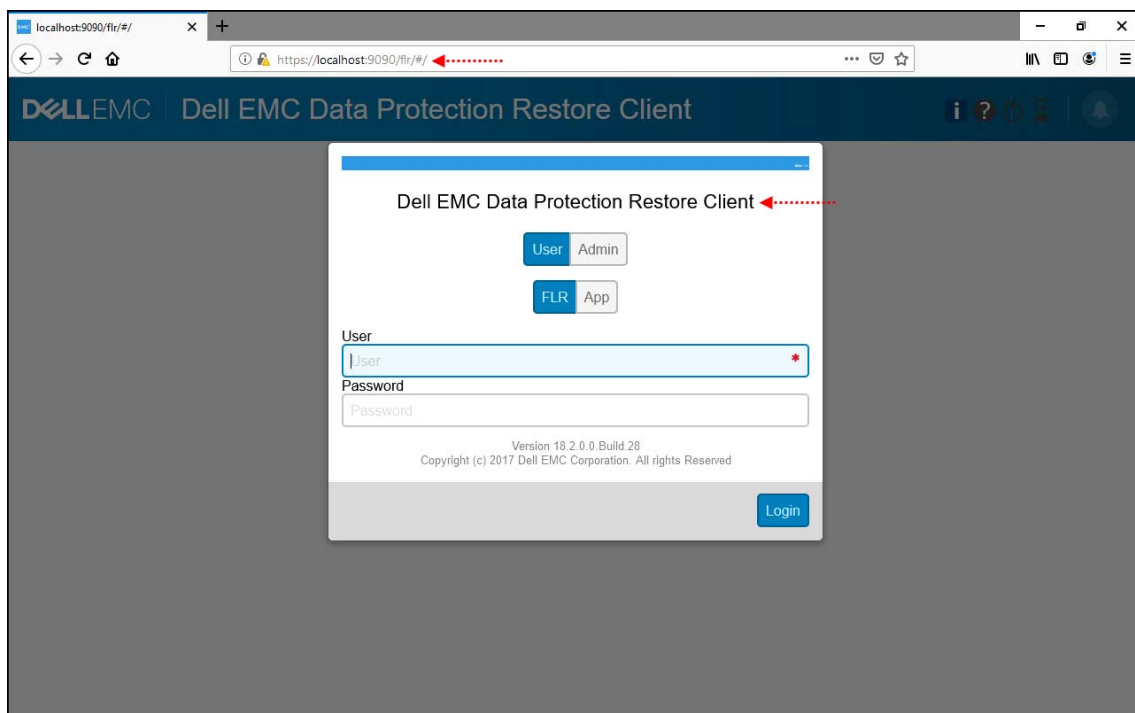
localhost:9090/flr/#/

https://localhost:9090/flr/#/

DELLEMC Dell EMC Data Protection Restore Client

Dell EMC Data Protection Restore Client

User Admin

FLR App

User

User *

Password

Password

Version 18.2.0.0.Build.28
Copyright (c) 2017 Dell EMC Corporation. All rights Reserved

Login